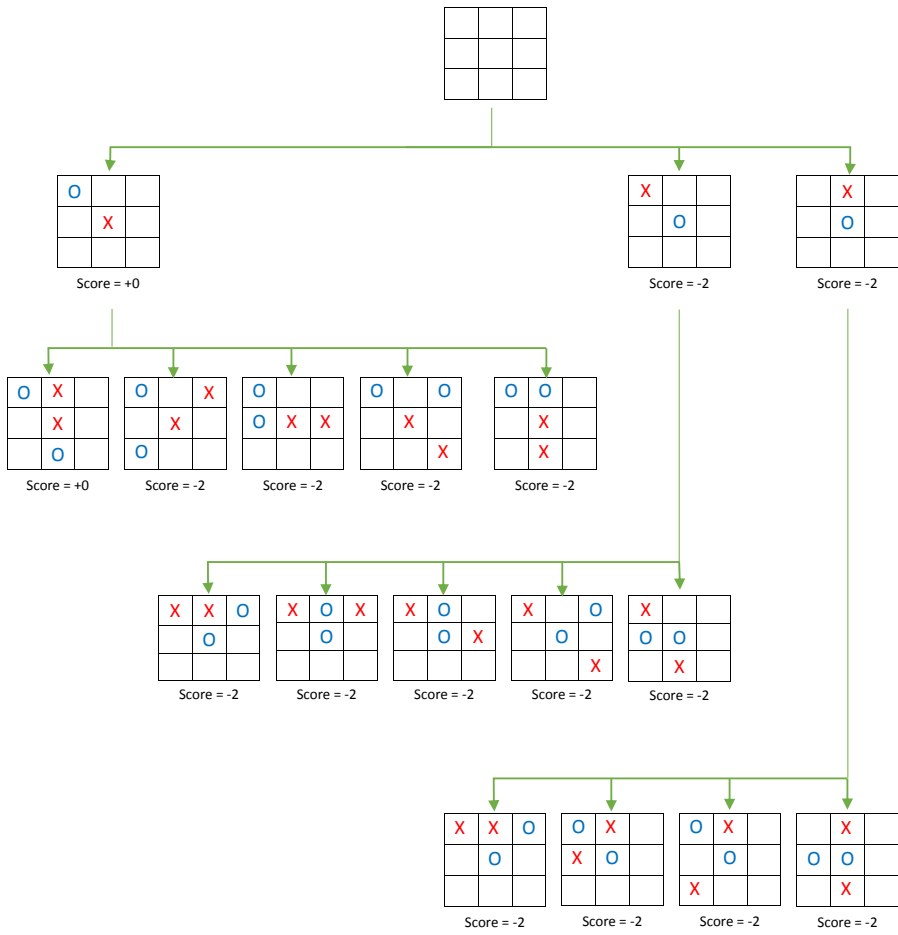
| | | |
|---|---|---|
| | | |
| | | |
| | | |

| | | |
|---|---|---|
| O | | |
| | X | |
| | | |

Score = +0

| | | |
|---|---|---|
| X | | |
| | O | |
| | | |

Score = -2

| | | |
|---|---|---|
| | X | |
| | O | |
| | | |

Score = -2

| | | |
|---|---|---|
| O | X | |
| | X | |
| | O | |

Score = +0

| | | |
|---|---|---|
| O | | X |
| | X | |
| O | | |

Score = -2

| | | |
|---|---|---|
| O | | |
| O | X | X |
| | | |

Score = -2

| | | |
|---|---|---|
| O | | O |
| | X | |
| | | X |

Score = -2

| | | |
|---|---|---|
| O | O | |
| | X | |
| | X | |

Score = -2

| | | |
|---|---|---|
| X | X | O |
| | O | |
| | | |

Score = -2

| | | |
|---|---|---|
| X | O | X |
| | O | |
| | | |

Score = -2

| | | |
|---|---|---|
| X | O | |
| | O | X |
| | | |

Score = -2

| | | |
|---|---|---|
| X | | O |
| | O | |
| | | X |

Score = -2

| | | |
|---|---|---|
| X | | |
| O | O | |
| | X | |

Score = -2

| | | |
|---|---|---|
| X | X | O |
| | O | |
| | | |

Score = -2

| | | |
|---|---|---|
| O | X | |
| X | O | |
| | | |

Score = -2

| | | |
|---|---|---|
| O | X | |
| | O | |
| X | | |

Score = -2

| | | |
|---|---|---|
| | X | |
| O | O | |
| | X | |

Score = -2